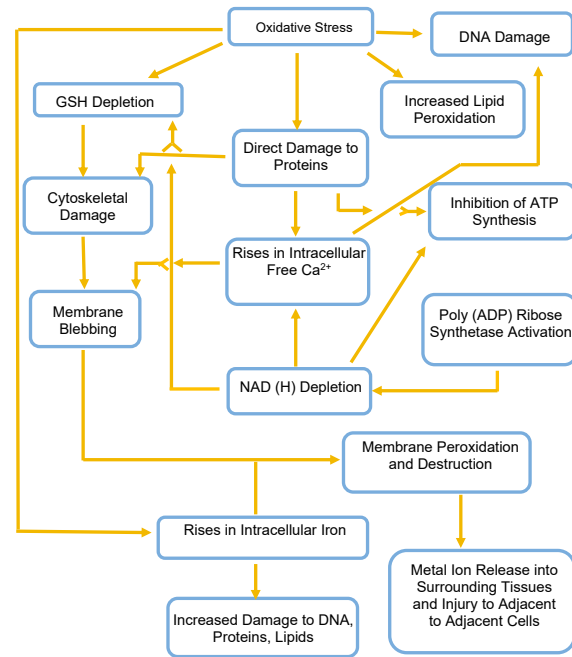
Oxidative Stress

DNA Damage

GSH Depletion

Increased Lipid Peroxidation

Direct Damage to Proteins

Cytoskeletal Damage

Inhibition of ATP Synthesis

Rises in Intracellular Free $Ca^{2+}$

Membrane Blebbing

Poly (ADP) Ribose Synthetase Activation

NAD (H) Depletion

Membrane Peroxidation and Destruction

Rises in Intracellular Iron

Metal Ion Release into Surrounding Tissues and Injury to Adjacent to Adjacent Cells

Increased Damage to DNA, Proteins, Lipids